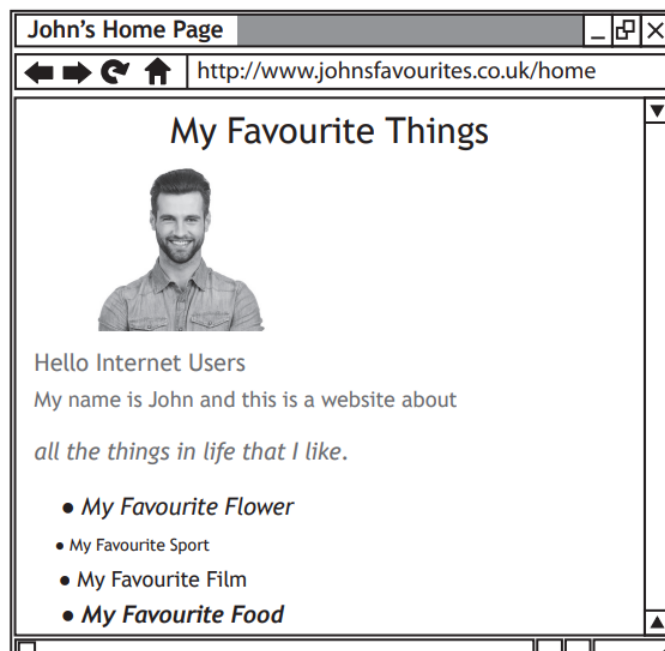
John's Home Page

http://www.johnsfavourites.co.uk/home

My Favourite Things

Hello Internet Users

My name is John and this is a website about

*all the things in life that I like*.

- *My Favourite Flower*
- My Favourite Sport
- My Favourite Film
- ***My Favourite Food***